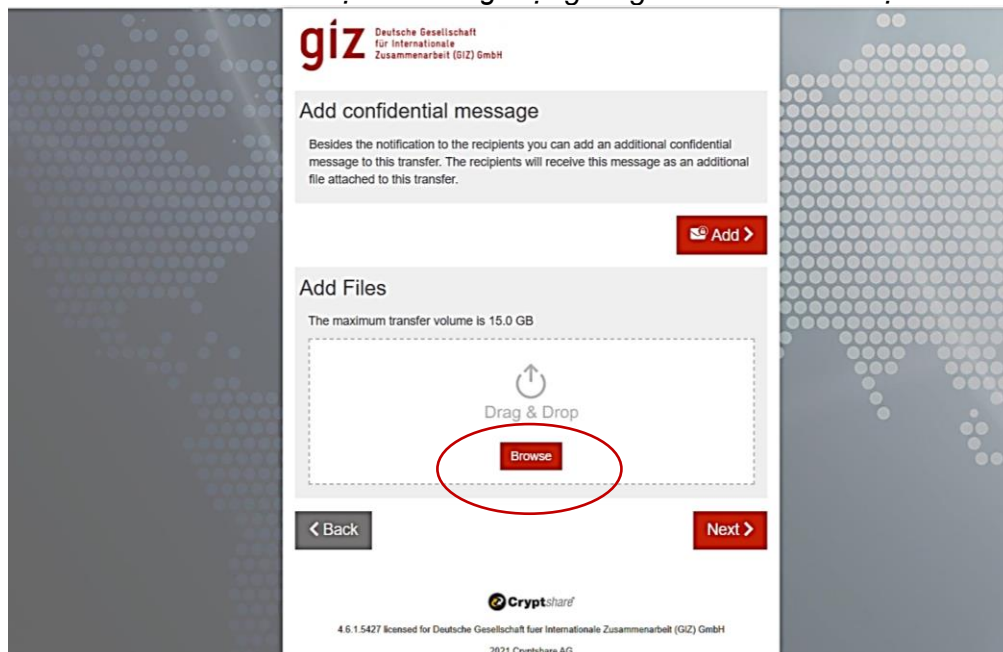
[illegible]

giz Deutsche Gesellschaft für Internationale Zusammenarbeit (GIZ) GmbH

Add confidential message

Besides the notification to the recipients you can add an additional confidential message to this transfer. The recipients will receive this message as an additional file attached to this transfer.

Add ›

Add Files

The maximum transfer volume is 15.0 GB

Drag & Drop

Browse

‹ Back

Next ›

Cryptshare

4.6.1.5427 licensed for Deutsche Gesellschaft fuer Internationale Zusammenarbeit (GIZ) GmbH

2021 Cryptshare AG